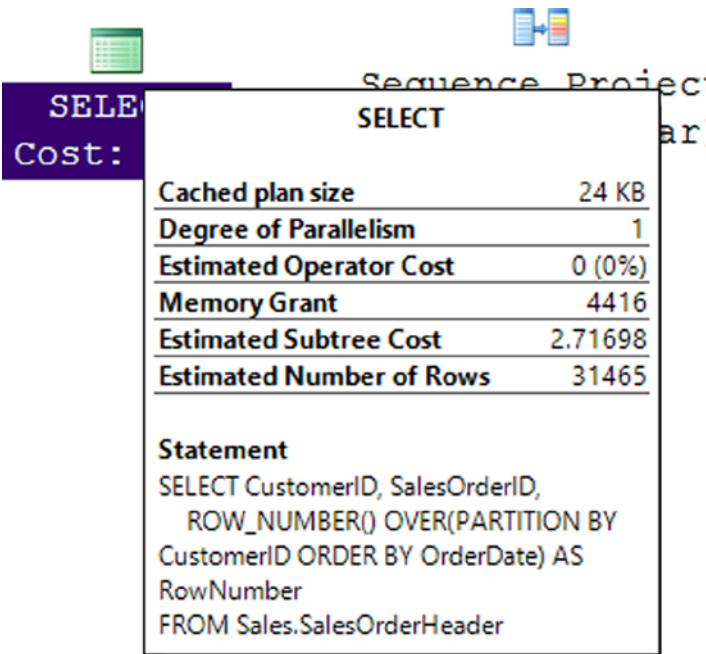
SELEC
Cost:

Sequence Project
ar

SELECT

| | |
|---|---|
| Cached plan size | 24 KB |
| Degree of Parallelism | 1 |
| Estimated Operator Cost | 0 (0%) |
| Memory Grant | 4416 |
| Estimated Subtree Cost | 2.71698 |
| Estimated Number of Rows | 31465 |

Statement
SELECT CustomerID, SalesOrderID, ROW_NUMBER() OVER(PARTITION BY CustomerID ORDER BY OrderDate) AS RowNumber
FROM Sales.SalesOrderHeader